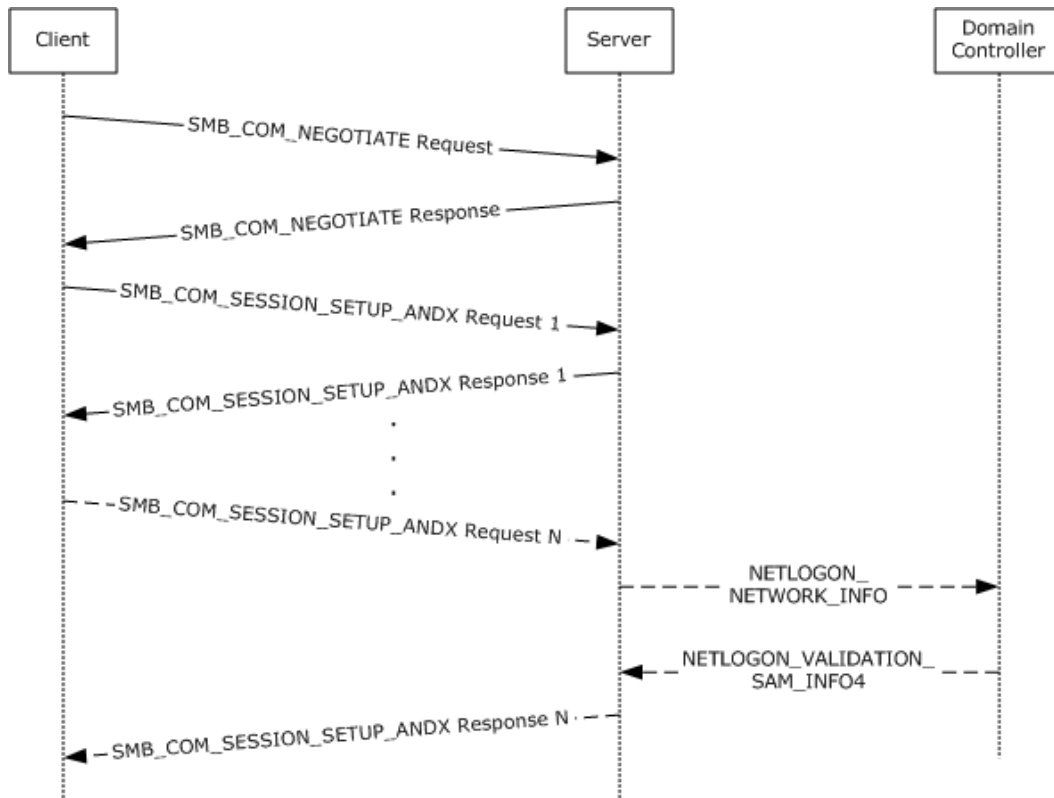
Client

Server

Domain Controller

SMB_COM_NEGOTIATE Request

SMB_COM_NEGOTIATE Response

SMB_COM_SESSION_SETUP_ANDX Request 1

SMB_COM_SESSION_SETUP_ANDX Response 1

.
.
.

SMB_COM_SESSION_SETUP_ANDX Request N

NETLOGON_ NETWORK_INFO

NETLOGON_VALIDATION_ SAM_INFO4

SMB_COM_SESSION_SETUP_ANDX Response N